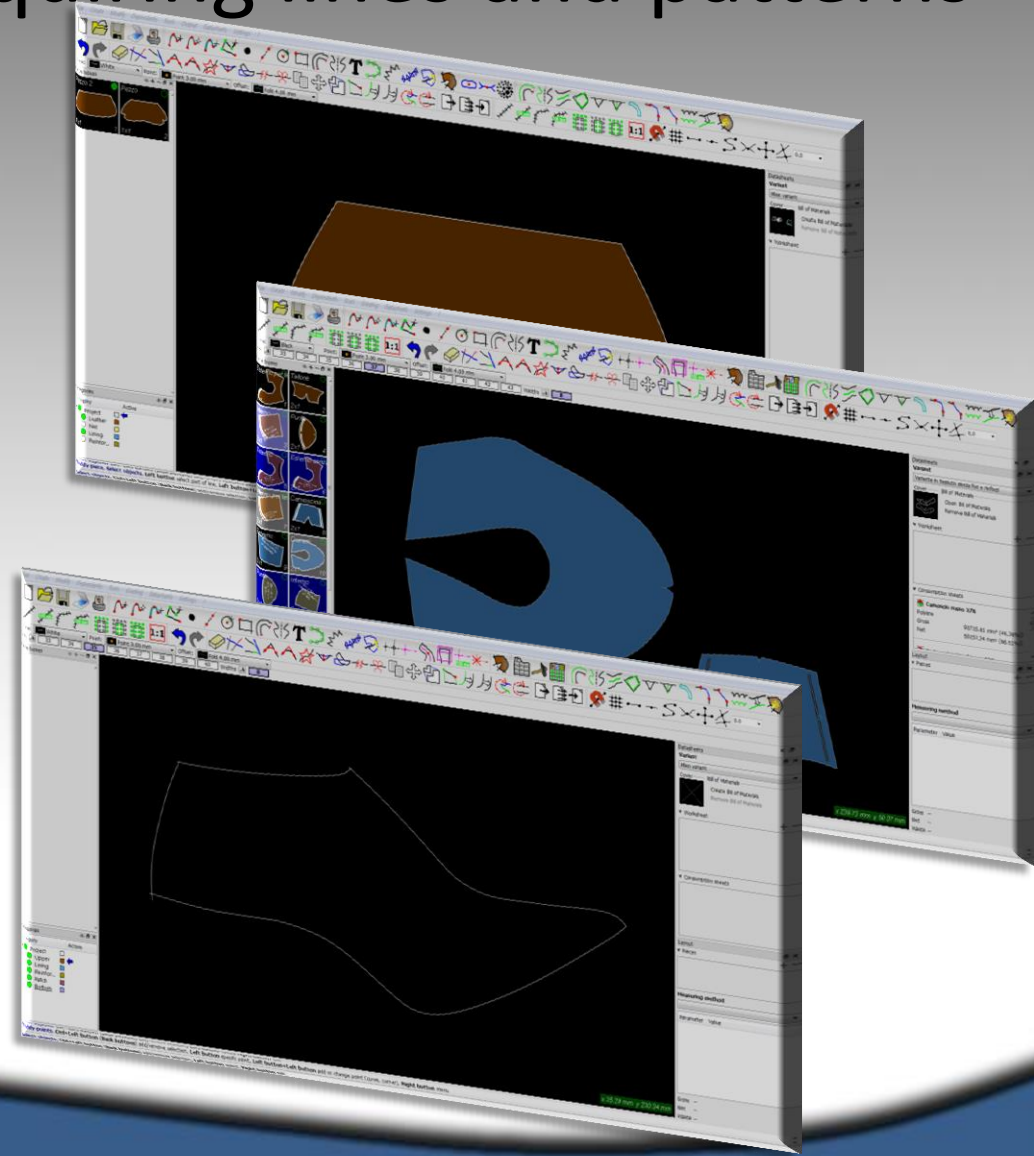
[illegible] lines and patterns

Datasheets
Variant
Bill of Materials
Create Bill of Materials
Remove Bill of Materials
Worksheet

Layers
Object
Leather
Net
Lining
Reinfor...

Datasheets
Variant
Bill of Materials
Worksheet
Consumption sheets
Layout
Pieces
Measuring method
Parameter Value

Datasheets
Variant
Bill of Materials
Create Bill of Materials
Remove Bill of Materials
Worksheet
Consumption sheets
Layout
Pieces
Measuring method
Parameter Value

Layers
Object
Upper
Lining
Reinfor...
Patch
Button
Active